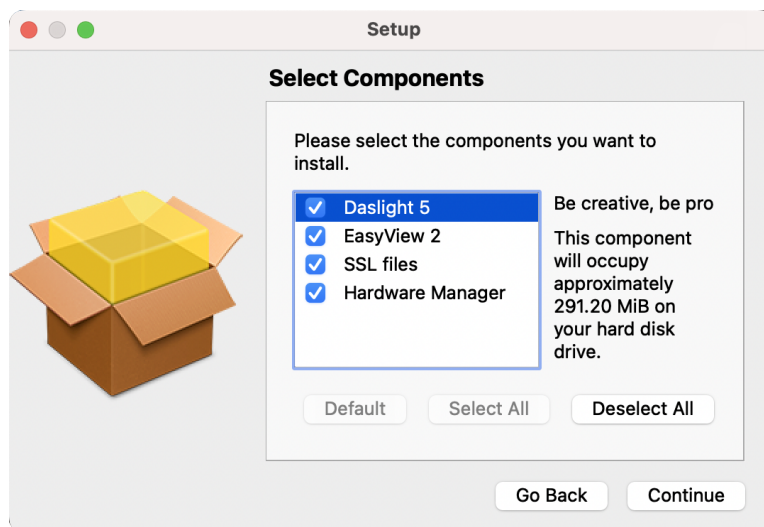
Setup

Select Components

Please select the components you want to install.

Daslight 5
EasyView 2
SSL files
Hardware Manager

Be creative, be pro

This component will occupy approximately 291.20 MiB on your hard disk drive.

Default
Select All
Deselect All

Go Back
Continue